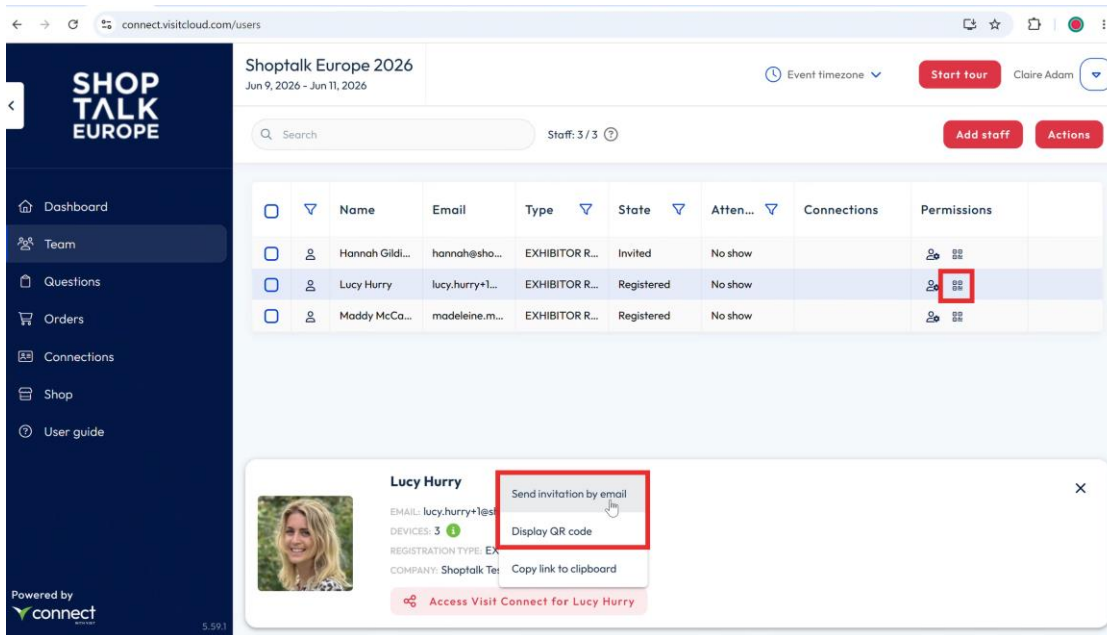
connect.visitcloud.com/users

SHOP TALK EUROPE

Shoptalk Europe 2026
Jun 9, 2026 - Jun 11, 2026

Event timezone

Start tour

Claire Adam

Search

Staff: 3 / 3

Add staff

Actions

Dashboard
Team
Questions
Orders
Connections
Shop
User guide

| | | Name | Email | Type | State | Atten... | Connections | Permissions |
|---|---|---|---|---|---|---|---|---|
| | | Hannah Gildi... | hannah@sho... | EXHIBITOR R... | Invited | No show | | |
| | | Lucy Hurry | lucy.hurry+1... | EXHIBITOR R... | Registered | No show | | |
| | | Maddy McCa... | madeleine.m... | EXHIBITOR R... | Registered | No show | | |

Lucy Hurry
EMAIL: lucy.hurry+1@s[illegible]
DEVICES: 3
REGISTRATION TYPE: EX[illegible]
COMPANY: Shoptalk Te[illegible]

Send invitation by email
Display QR code
Copy link to clipboard

Access Visit Connect for Lucy Hurry

Powered by
connect

5.59.1